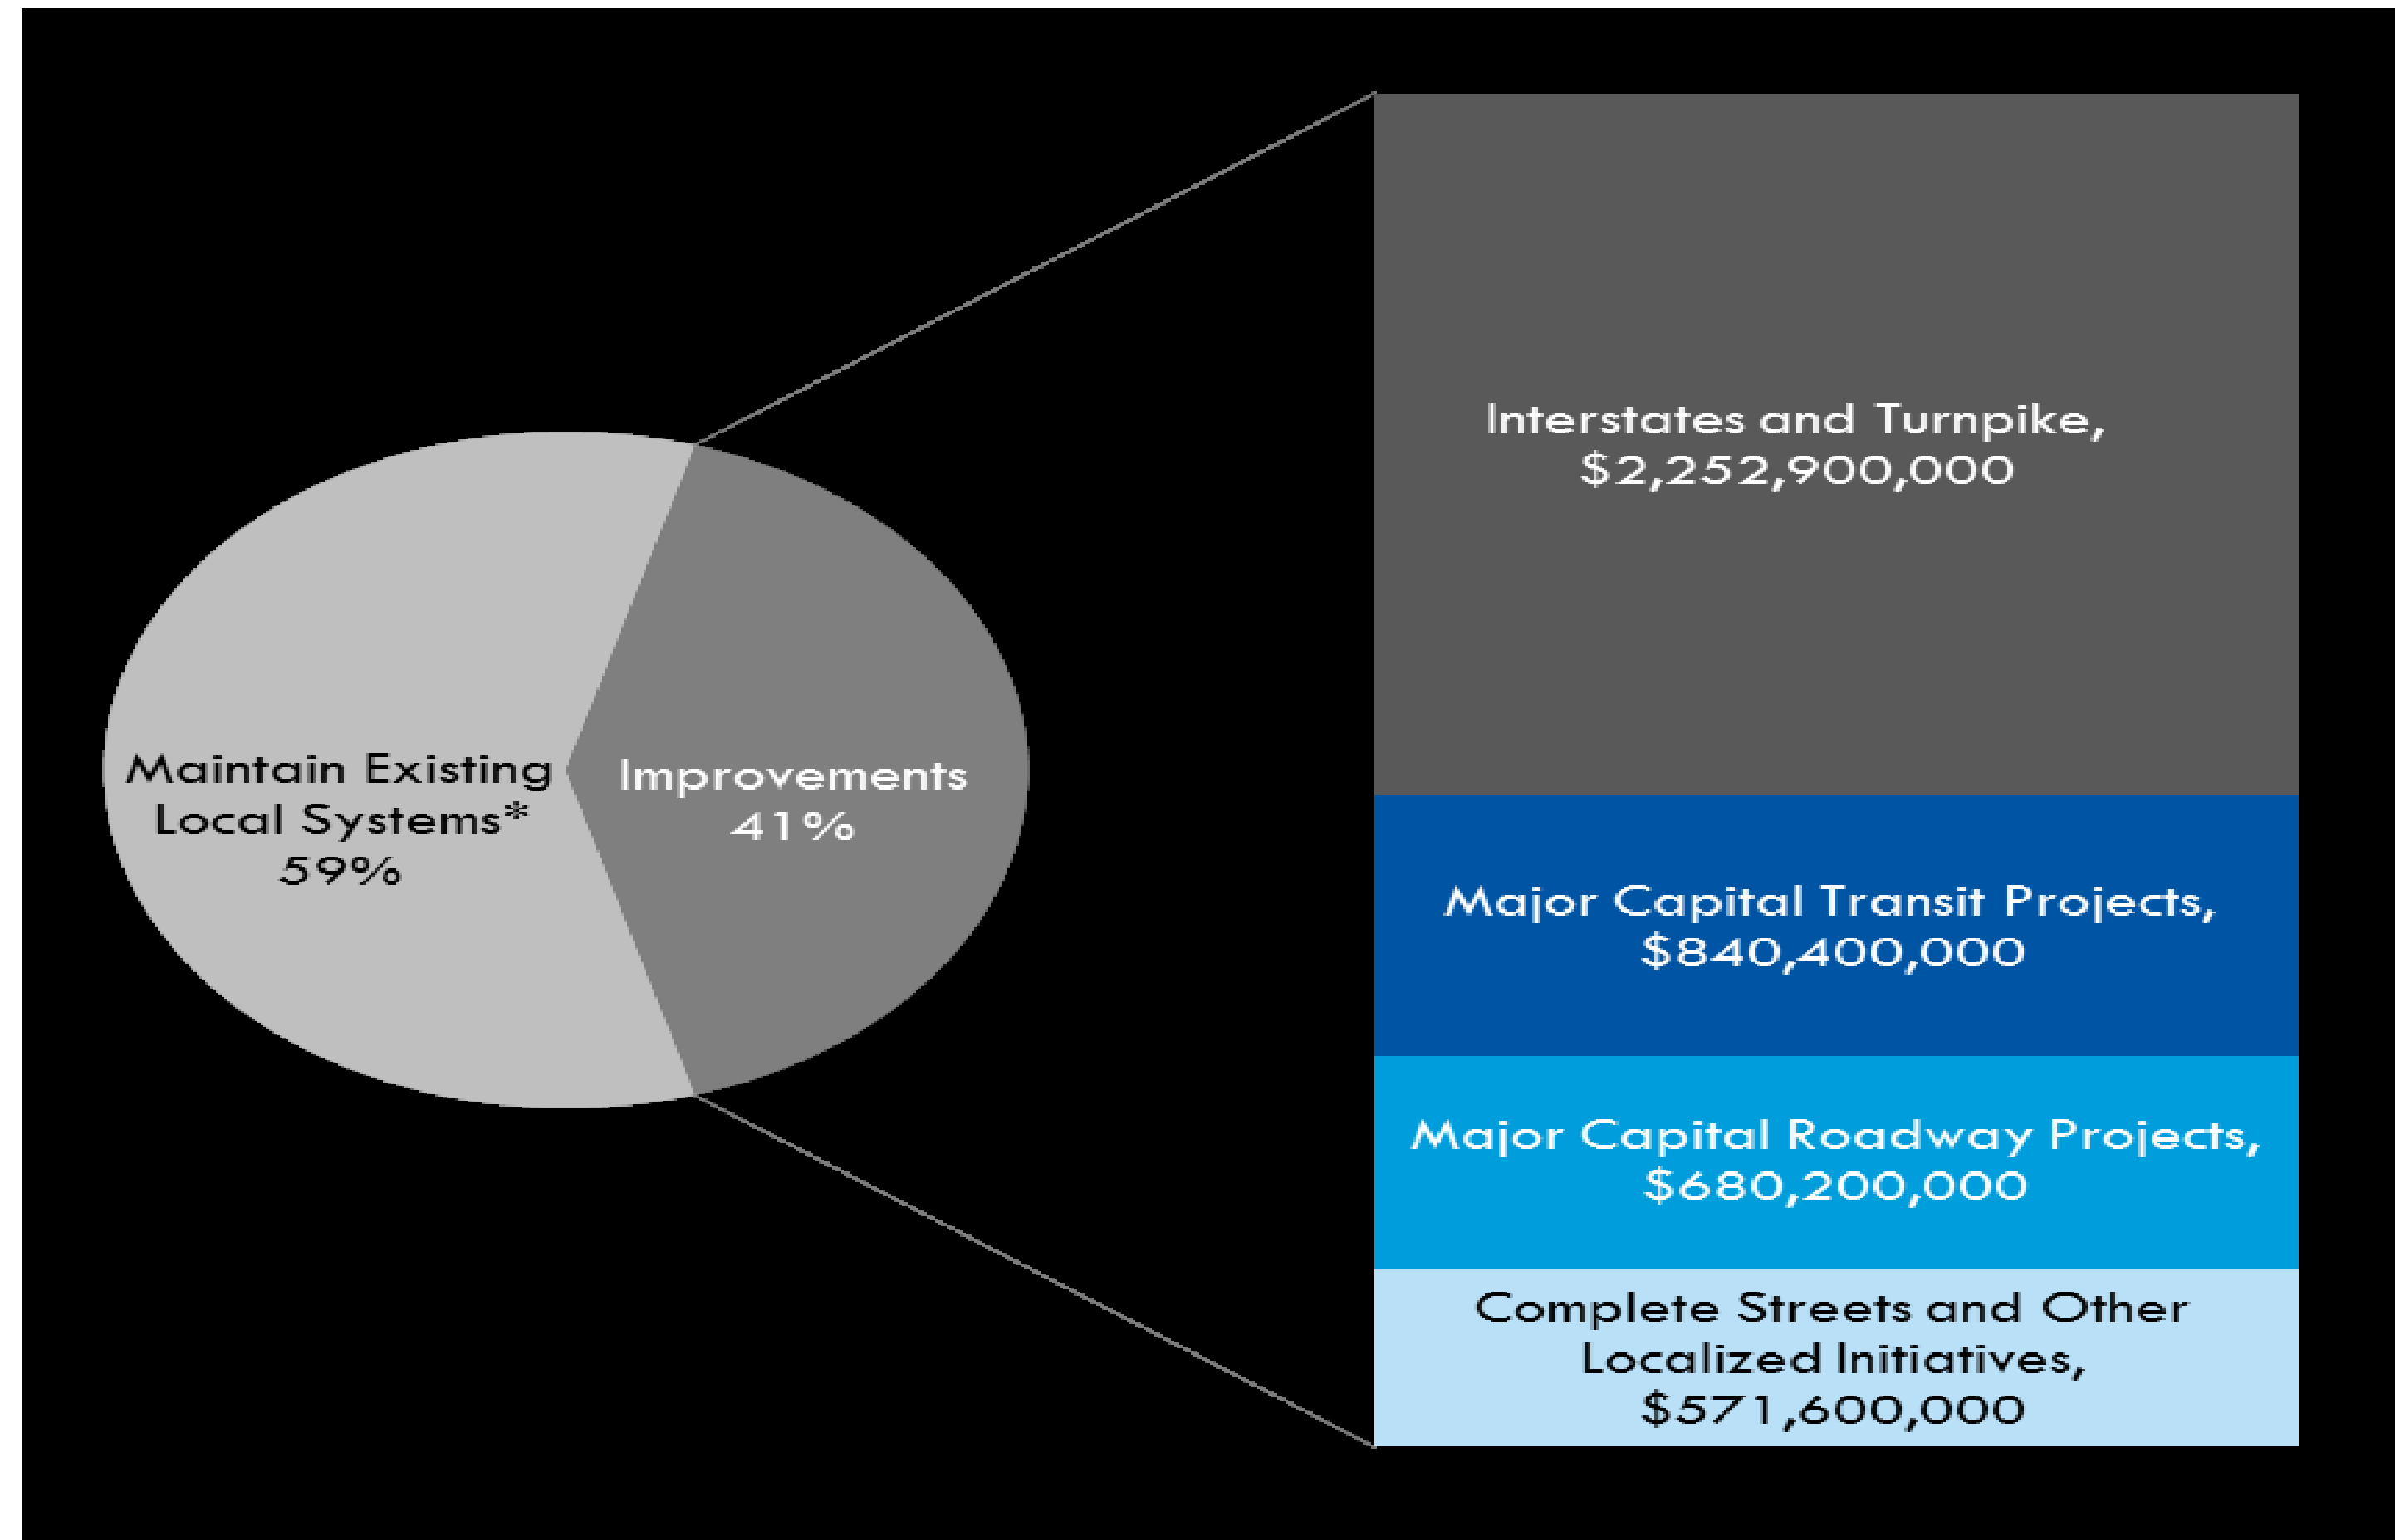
Maintain Existing Local Systems* 59%

Improvements 41%

Interstates and Turnpike, $2,252,900,000

Major Capital Transit Projects, $840,400,000

Major Capital Roadway Projects, $680,200,000

Complete Streets and Other Localized Initiatives, $571,600,000